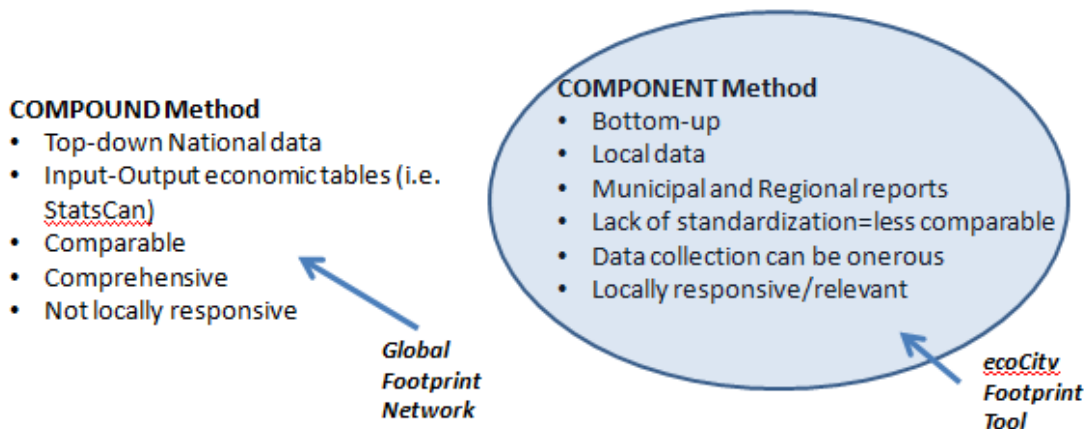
COMPOUND Method
- Top-down National data
- Input-Output economic tables (i.e. StatsCan)
- Comparable
- Comprehensive
- Not locally responsive

COMPONENT Method
- Bottom-up
- Local data
- Municipal and Regional reports
- Lack of standardization=less comparable
- Data collection can be onerous
- Locally responsive/relevant

Global Footprint Network

ecoCity Footprint Tool